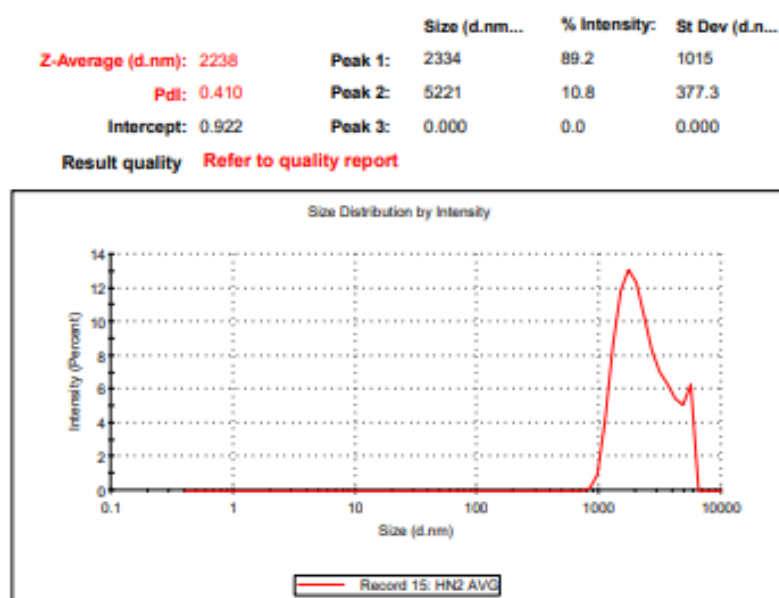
| | | | Size (d.nm... | % Intensity: | St Dev (d.n... |
|---|---|---|---|---|---|
| Z-Average (d.nm): | 2238 | Peak 1: | 2334 | 89.2 | 1015 |
| PdI: | 0.410 | Peak 2: | 5221 | 10.8 | 377.3 |
| Intercept: | 0.922 | Peak 3: | 0.000 | 0.0 | 0.000 |

Result quality Refer to quality report

Size Distribution by Intensity

Intensity (Percent)

14
12
10
8
6
4
2
0

0.1 1 10 100 1000 10000

Size (d.nm)

Record 15: HN2 AVG